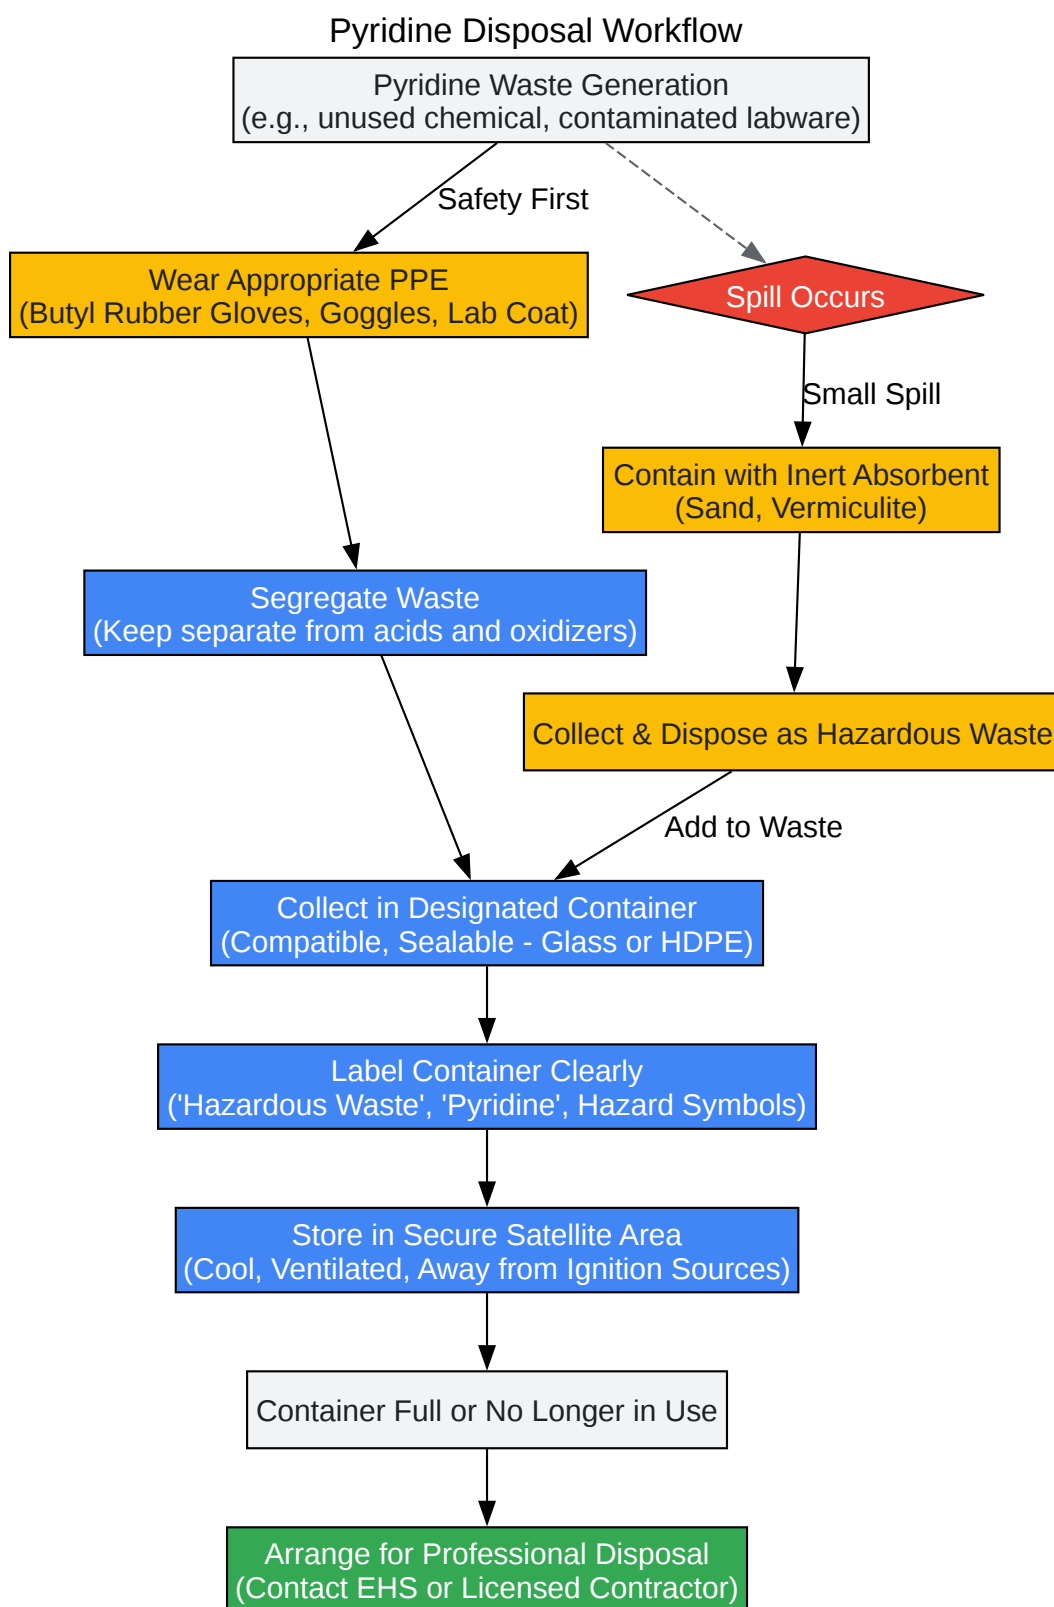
Pyridine Disposal Workflow

Pyridine Waste Generation
(e.g., unused chemical, contaminated labware)

Safety First

Wear Appropriate PPE
(Butyl Rubber Gloves, Goggles, Lab Coat)

Spill Occurs

Small Spill

Contain with Inert Absorbent
(Sand, Vermiculite)

Segregate Waste
(Keep separate from acids and oxidizers)

Collect & Dispose as Hazardous Waste

Add to Waste

Collect in Designated Container
(Compatible, Sealable - Glass or HDPE)

Label Container Clearly
('Hazardous Waste', 'Pyridine', Hazard Symbols)

Store in Secure Satellite Area
(Cool, Ventilated, Away from Ignition Sources)

Container Full or No Longer in Use

Arrange for Professional Disposal
(Contact EHS or Licensed Contractor)